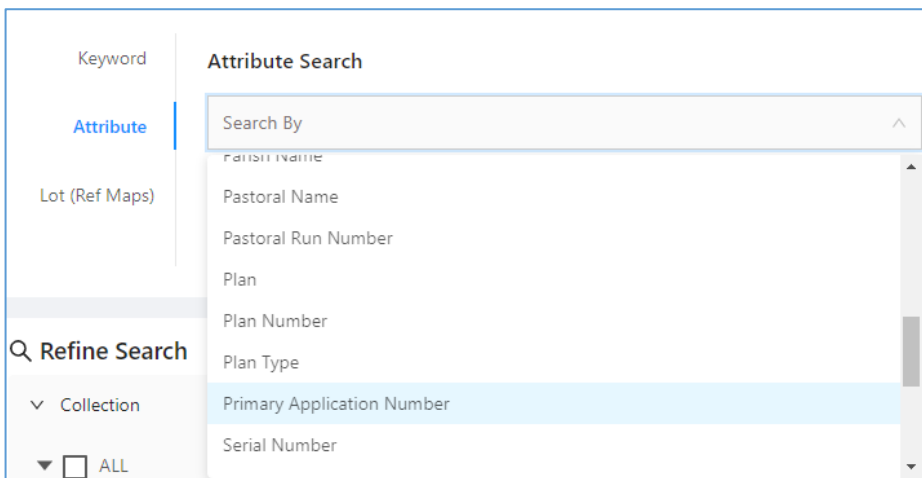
Keyword

Attribute

Lot (Ref Maps)

Attribute Search

Search By

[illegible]

Pastoral Name

Pastoral Run Number

Plan

Plan Number

Plan Type

Primary Application Number

Serial Number

Refine Search

Collection

ALL